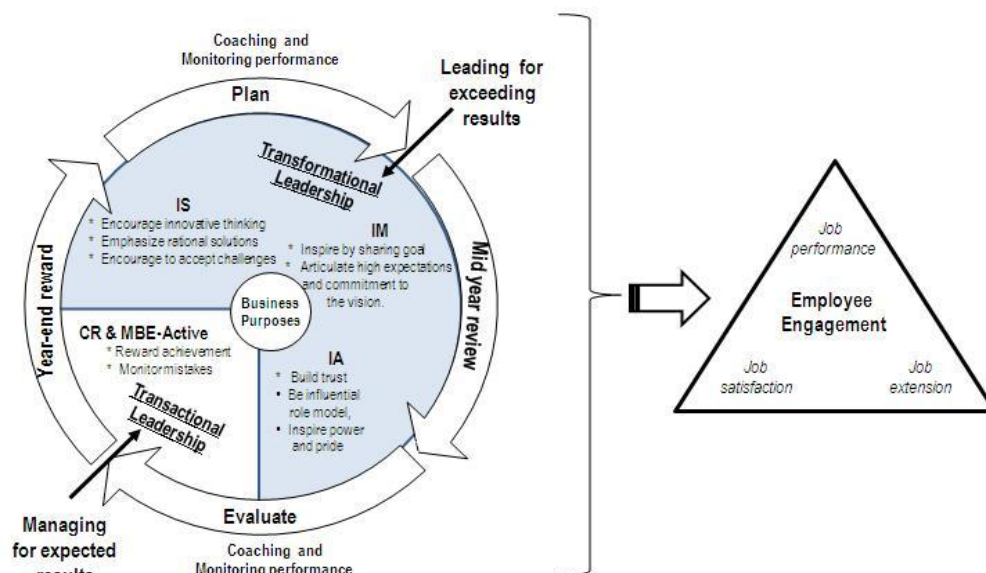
Coaching and Monitoring performance

Plan

Leading for exceeding results

Transformational Leadership

IS

* Encourage innovative thinking
* Emphasize rational solutions
* Encourage to accept challenges

IM

* Inspire by sharing goal
* Articulate high expectations and commitment to the vision.

Mid year review

Year-end reward

Business Purposes

CR & MBE-Active

* Reward achievement
* Monitor mistakes

Transactional Leadership

IA

* Build trust
• Be influential role model,
• Inspire power and pride

Evaluate

Managing for expected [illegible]

Coaching and Monitoring performance

Job performance

Employee Engagement

Job satisfaction

Job extension